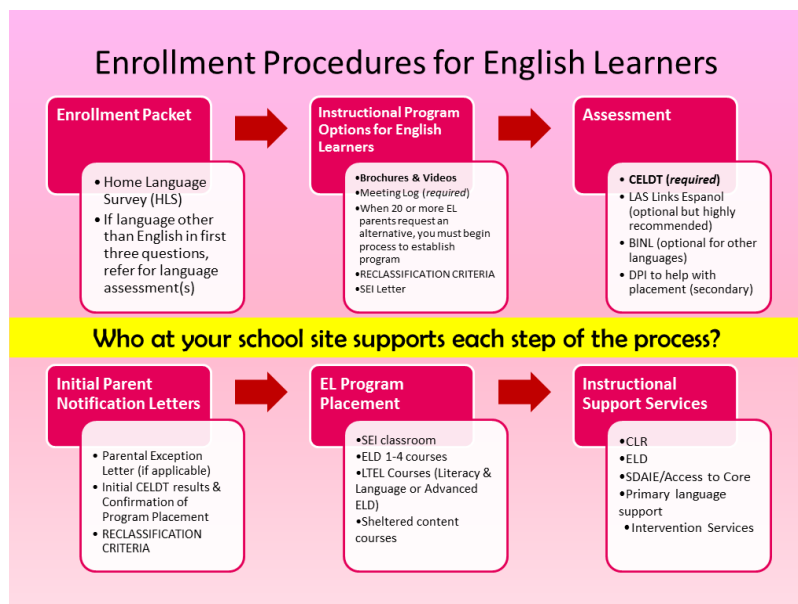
Enrollment Procedures for English Learners

Enrollment Packet

- Home Language Survey (HLS)
- If language other than English in first three questions, refer for language assessment(s)

Instructional Program Options for English Learners

•**Brochures & Videos**
•Meeting Log (*required*)
•When 20 or more EL parents request an alternative, you must begin process to establish program
•RECLASSIFICATION CRITERIA
•SEI Letter

Assessment

- **CELDT (*required*)**
- LAS Links Espanol (optional but highly recommended)
- BINL (optional for other languages)
- DPI to help with placement (secondary)

Who at your school site supports each step of the process?

Initial Parent Notification Letters

- Parental Exception Letter (if applicable)
- Initial CELDT results & Confirmation of Program Placement
- RECLASSIFICATION CRITERIA

EL Program Placement

•SEI classroom
•ELD 1-4 courses
•LTEL Courses (Literacy & Language or Advanced ELD)
•Sheltered content courses

Instructional Support Services

•CLR
•ELD
•SDAIE/Access to Core
•Primary language support
•Intervention Services